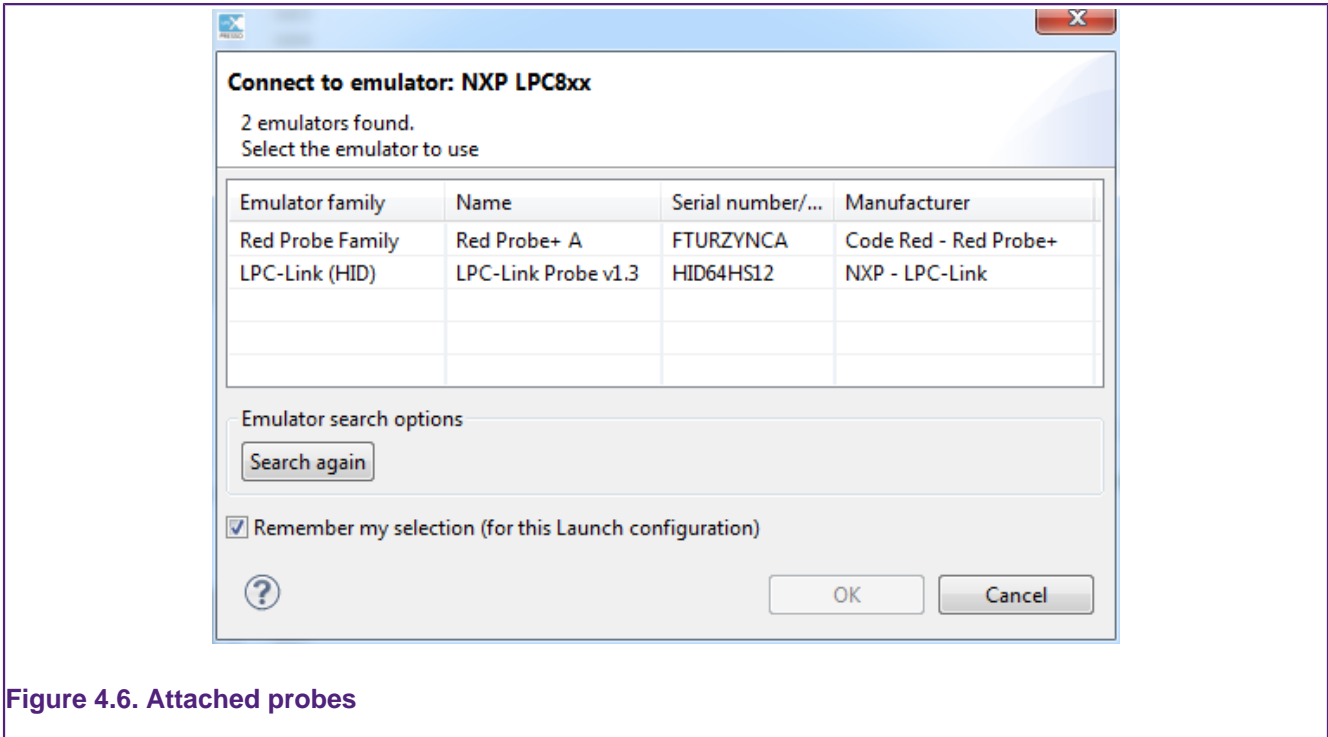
Connect to emulator: NXP LPC8xx

2 emulators found.
Select the emulator to use

| Emulator family | Name | Serial number/... | Manufacturer |
|---|---|---|---|
| Red Probe Family | Red Probe+ A | FTURZYNCA | Code Red - Red Probe+ |
| LPC-Link (HID) | LPC-Link Probe v1.3 | HID64HS12 | NXP - LPC-Link |

Emulator search options

Search again

Remember my selection (for this Launch configuration)

OK

Cancel

Figure 4.6. Attached probes